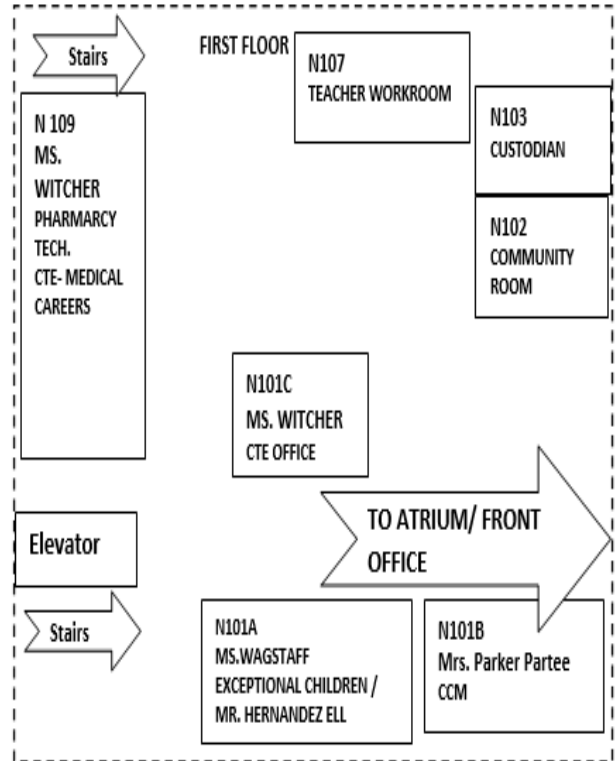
Stairs

FIRST FLOOR

N107
TEACHER WORKROOM

N 109
MS.
WITCHER
PHARMARCY TECH.
CTE- MEDICAL CAREERS

N103
CUSTODIAN

N102
COMMUNITY ROOM

N101C
MS. WITCHER
CTE OFFICE

TO ATRIUM/ FRONT OFFICE

Elevator

Stairs

N101A
MS.WAGSTAFF
EXCEPTIONAL CHILDREN /
MR. HERNANDEZ ELL

N101B
Mrs. Parker Partee
CCM